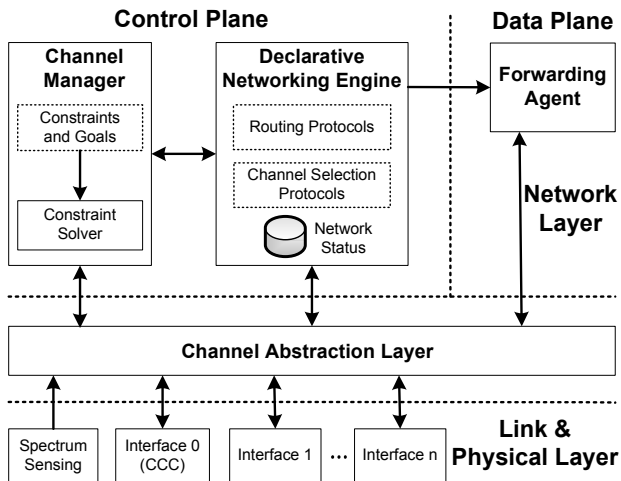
Control Plane

Data Plane

Channel Manager

Constraints and Goals

Constraint Solver

Declarative Networking Engine

Routing Protocols

Channel Selection Protocols

Network Status

Forwarding Agent

Network Layer

Channel Abstraction Layer

Spectrum Sensing

Interface 0 (CCC)

Interface 1

...

Interface n

Link & Physical Layer